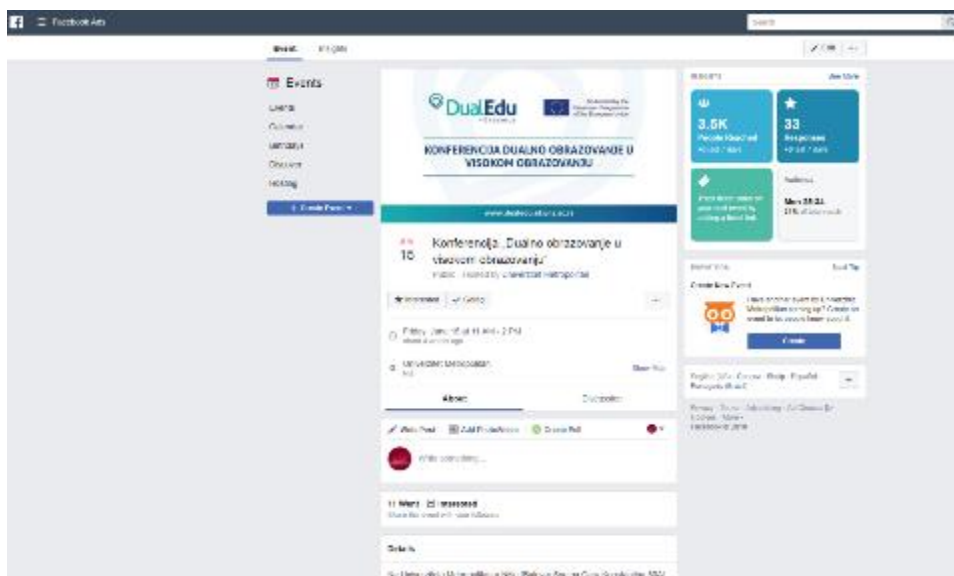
Facebook Ads

Search

Event Insights

Events

Events

Calendar

Birthdays

Discover

Hosting

+ Create Event

DualEdu

KONFERENCIJA DUALNO OBRAZOVANJE U VISOKOM OBRAZOVANJU

www.dualeducation.eu

15

Konferencija „Dualno obrazovanje u visokom obrazovanju"

Public · Hosted by Univerzitet Metropolitan

★ Interested ✓ Going

Friday, June 15 at 11 AM – 2 PM

Univerzitet Metropolitan

Show Map

About

Discussion

Write Post Add Photo/Video Create Poll

Write something...

11 Went 18 Interested

Details

Insights

See More

3.5K

People Reached

33

Responses

Audience

Men 25-34

Create New Event

Create

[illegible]